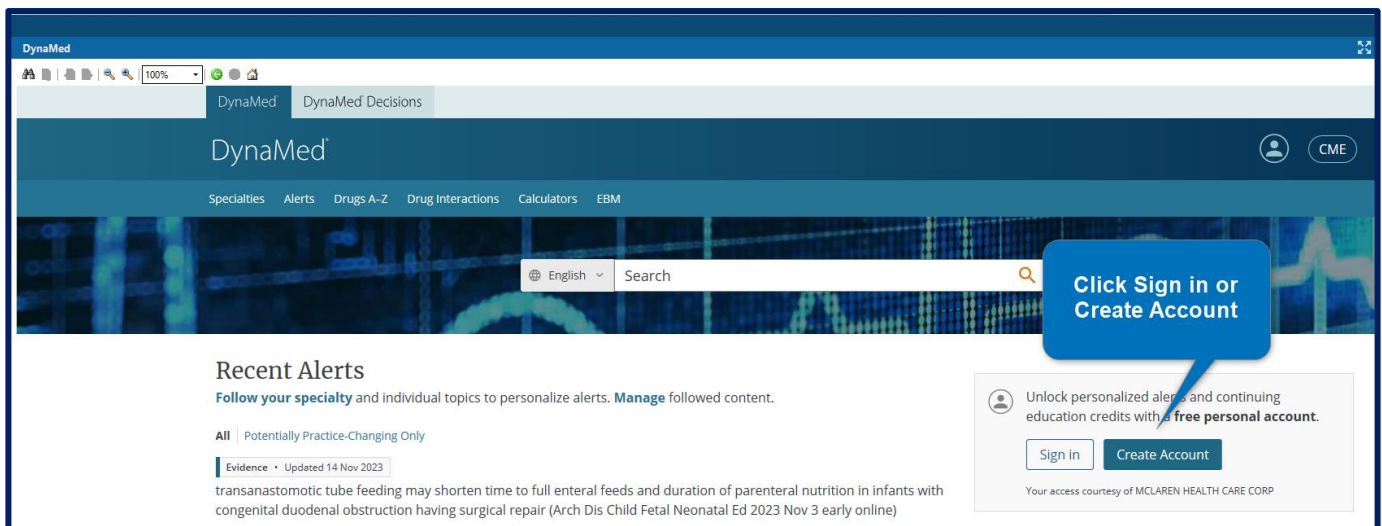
DynaMed

100%

DynaMed DynaMed Decisions

DynaMed

CME

Specialties Alerts Drugs A-Z Drug Interactions Calculators EBM

English Search

Click Sign in or Create Account

Recent Alerts

Follow your specialty and individual topics to personalize alerts. Manage followed content.

All Potentially Practice-Changing Only

Evidence • Updated 14 Nov 2023

transanastomotic tube feeding may shorten time to full enteral feeds and duration of parenteral nutrition in infants with congenital duodenal obstruction having surgical repair (Arch Dis Child Fetal Neonatal Ed 2023 Nov 3 early online)

Unlock personalized alerts and continuing education credits with a free personal account.

Sign in Create Account

Your access courtesy of MCLAREN HEALTH CARE CORP